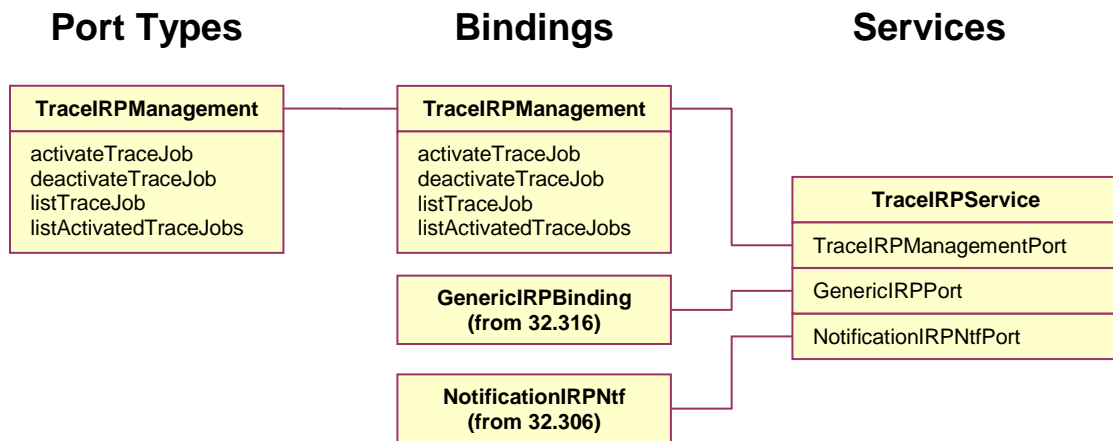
Port Types

Bindings

Services

TraceIRPManagement

activateTraceJob
deactivateTraceJob
listTraceJob
listActivatedTraceJobs

TraceIRPManagement

activateTraceJob
deactivateTraceJob
listTraceJob
listActivatedTraceJobs

GenericIRPBinding
(from 32.316)

NotificationIRPNtf
(from 32.306)

TraceIRPService

TraceIRPManagementPort

GenericIRPPort

NotificationIRPNtfPort